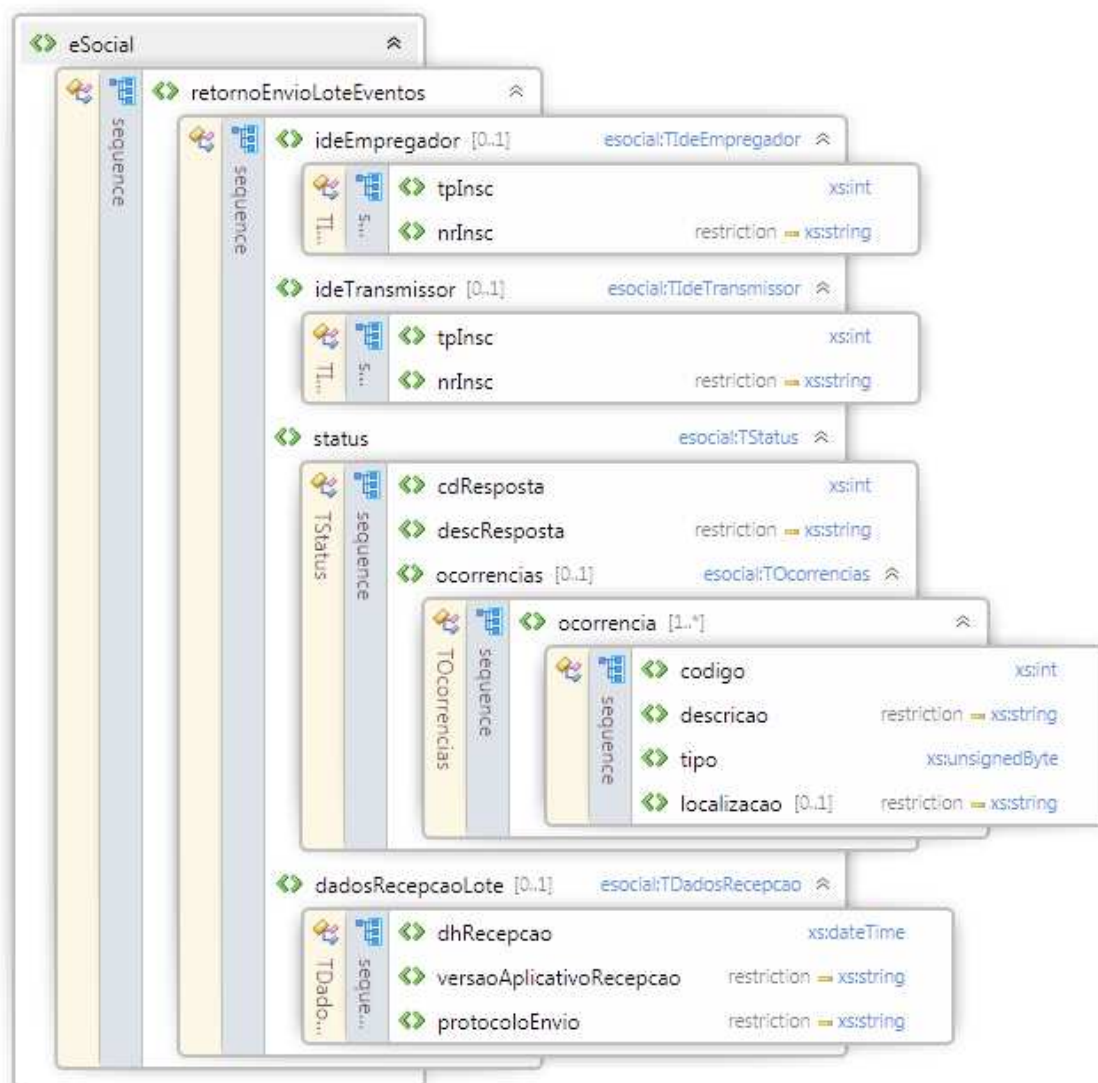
eSocial

sequence

retornoEnvioLoteEventos

sequence

ideEmpregador [0..1] esocial:TIdeEmpregador

TI... S...

tpInsc xs:int

nrInsc restriction xs:string

ideTransmissor [0..1] esocial:TIdeTransmissor

TI... S...

tpInsc xs:int

nrInsc restriction xs:string

status esocial:TStatus

TStatus sequence

cdResposta xs:int

descResposta restriction xs:string

ocorrencias [0..1] esocial:TOcorrencias

TOcorrencias sequence

ocorrencia [1..*]

sequence

codigo xs:int

descricao restriction xs:string

tipo xs:unsignedByte

localizacao [0..1] restriction xs:string

dadosRecepcaoLote [0..1] esocial:TDadosRecepcao

TDado... seque...

dhRecepcao xs:dateTime

versaoAplicativoRecepcao restriction xs:string

protocoloEnvio restriction xs:string